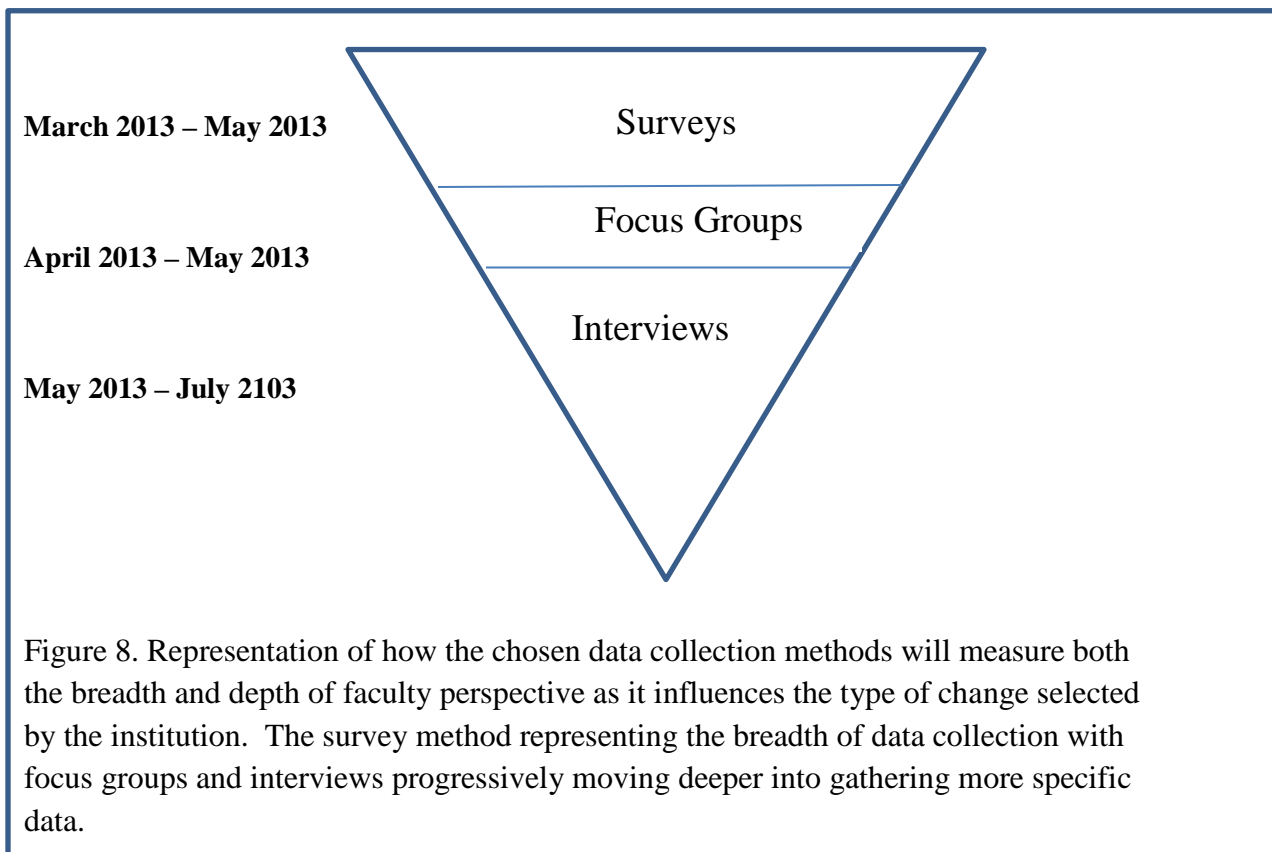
March 2013 – May 2013

Surveys

Focus Groups

April 2013 – May 2013

Interviews

May 2013 – July 2103

Figure 8. Representation of how the chosen data collection methods will measure both the breadth and depth of faculty perspective as it influences the type of change selected by the institution. The survey method representing the breadth of data collection with focus groups and interviews progressively moving deeper into gathering more specific data.